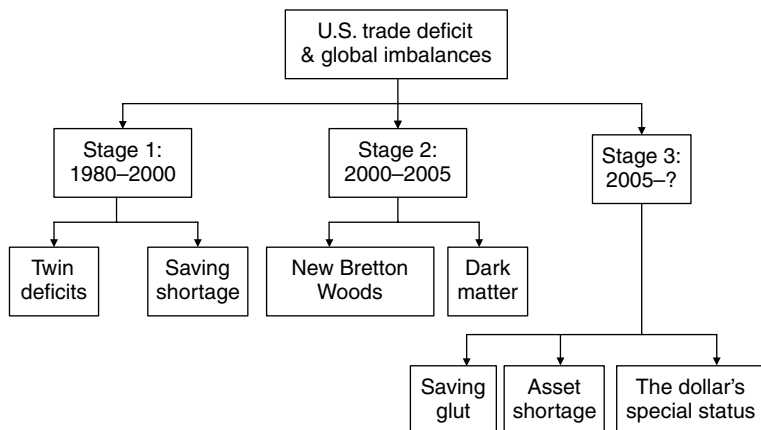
U.S. trade deficit & global imbalances

Stage 1: 1980–2000

Twin deficits

Saving shortage

Stage 2: 2000–2005

New Bretton Woods

Dark matter

Stage 3: 2005–?

Saving glut

Asset shortage

The dollar's special status